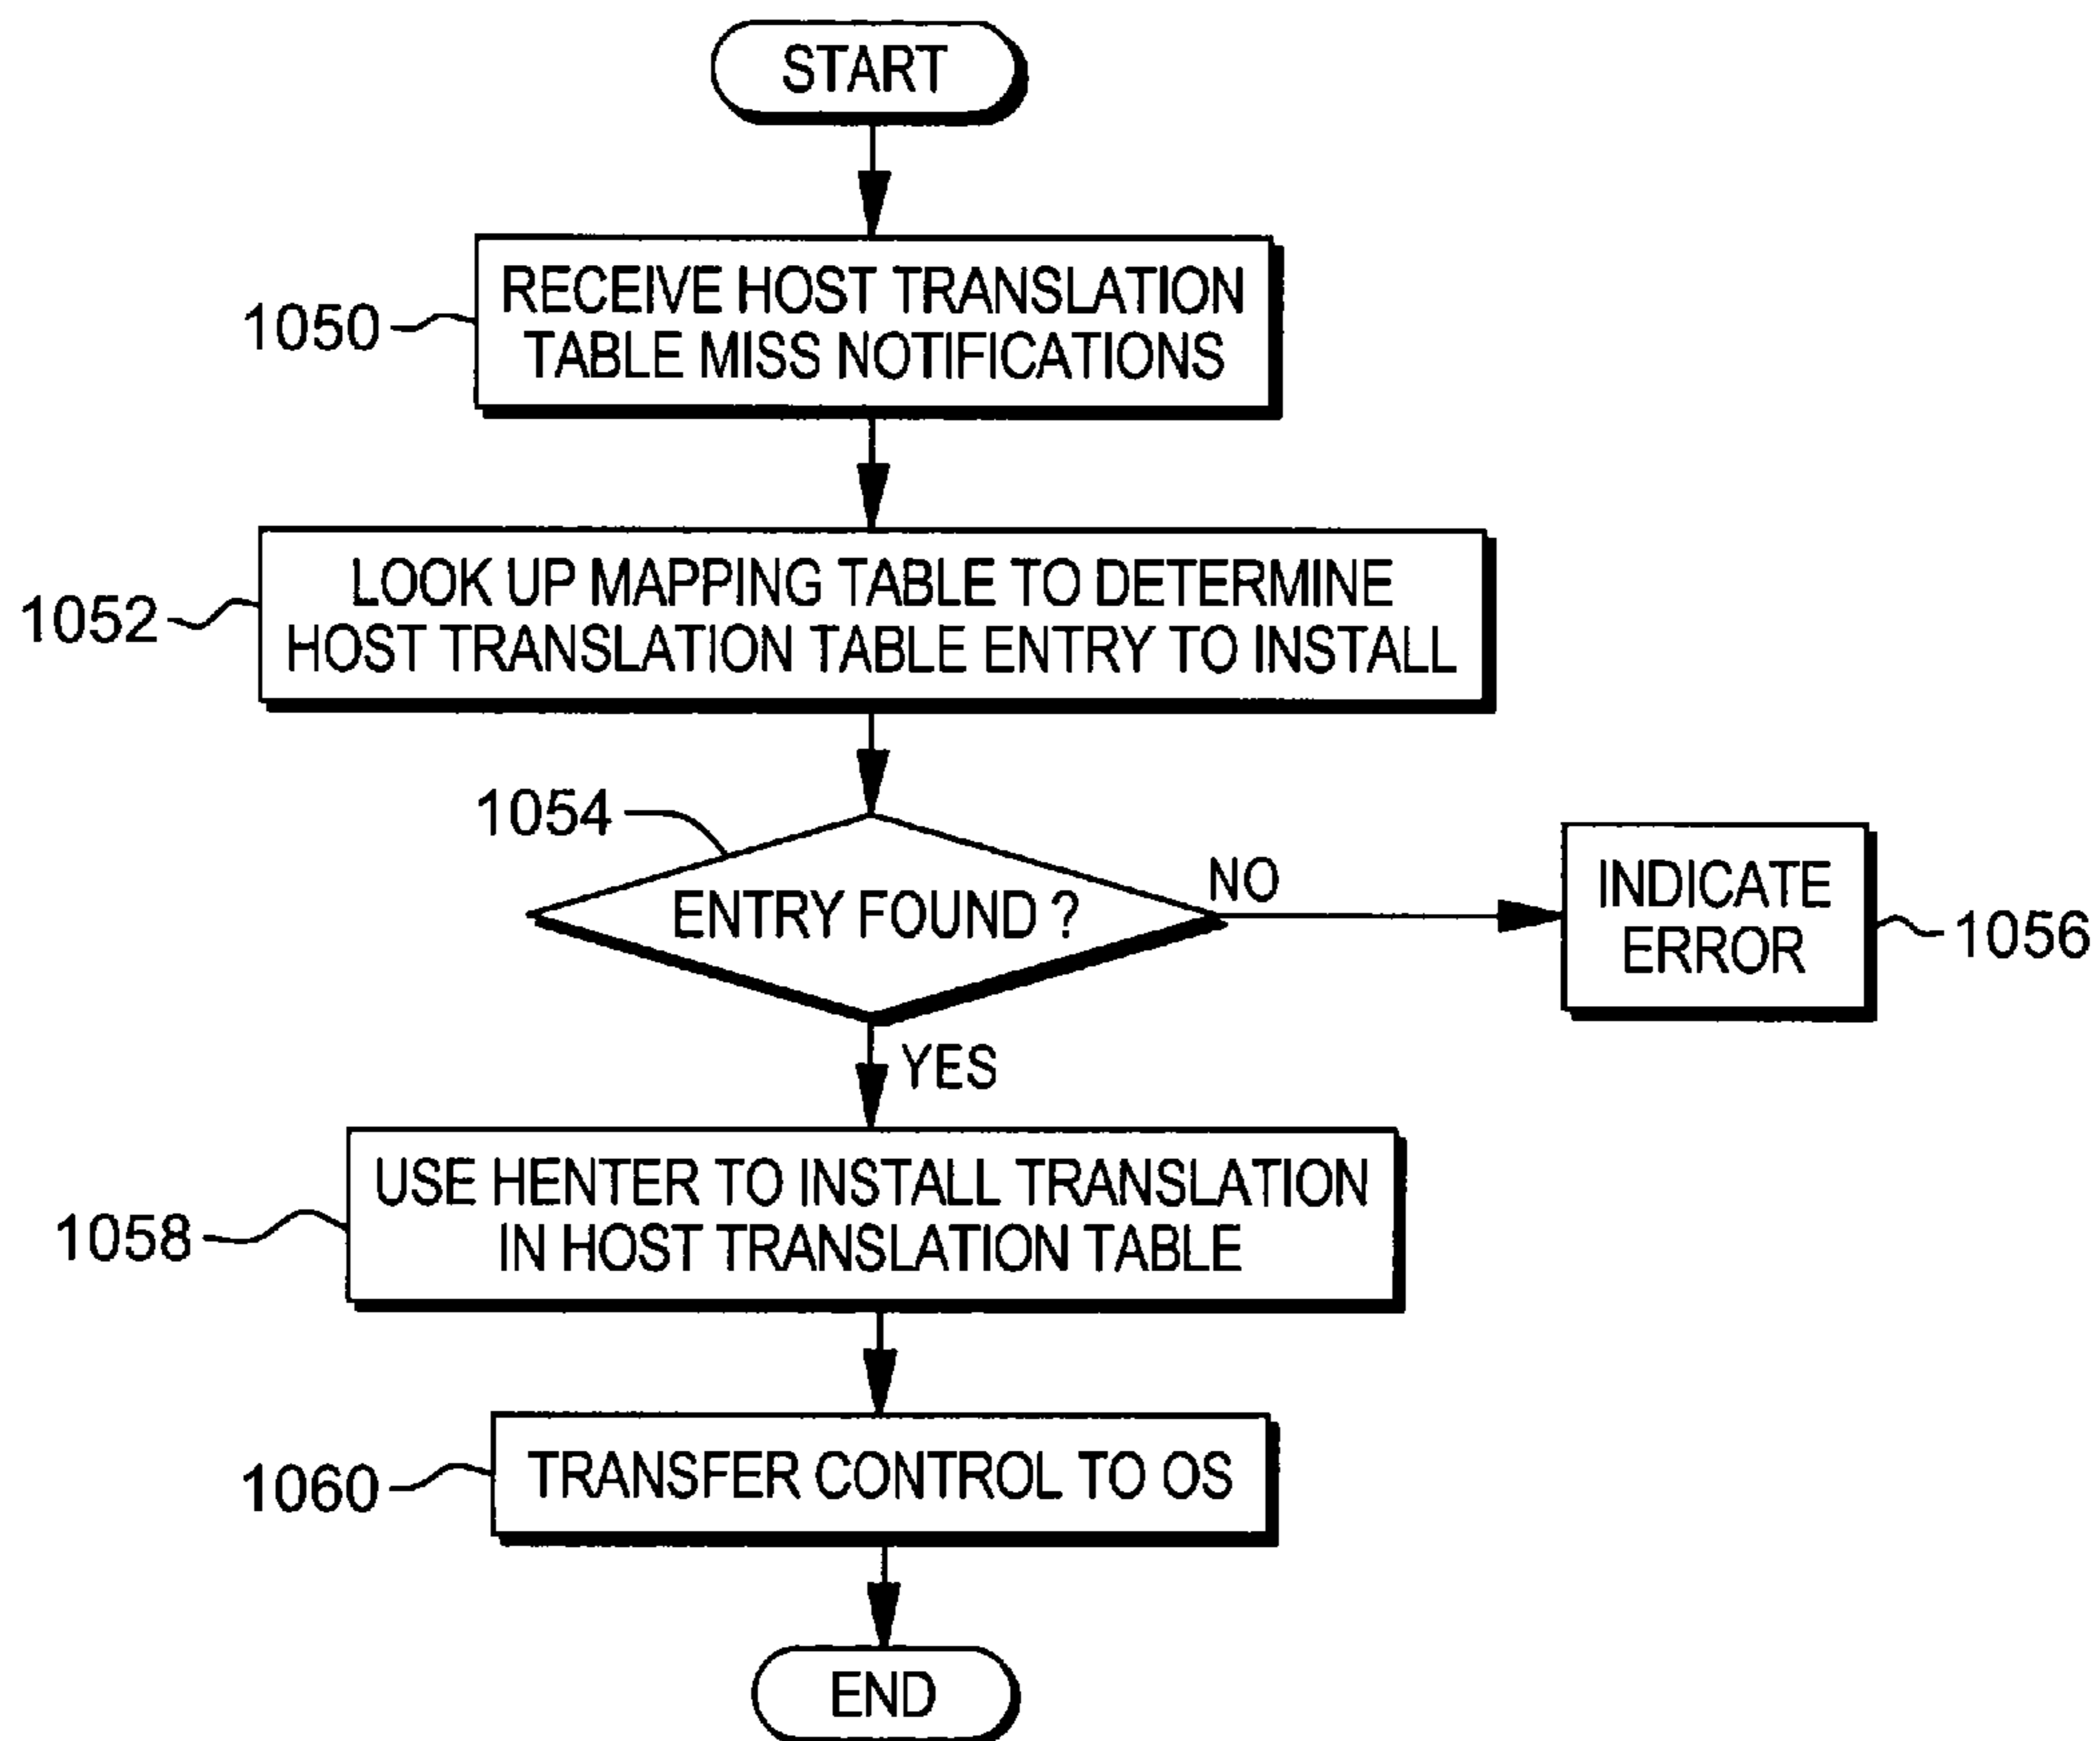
START

1050

RECEIVE HOST TRANSLATION TABLE MISS NOTIFICATIONS

1052

LOOK UP MAPPING TABLE TO DETERMINE HOST TRANSLATION TABLE ENTRY TO INSTALL

1054

ENTRY FOUND ?

NO

INDICATE ERROR

1056

YES

1058

USE HENTER TO INSTALL TRANSLATION IN HOST TRANSLATION TABLE

1060

TRANSFER CONTROL TO OS

END